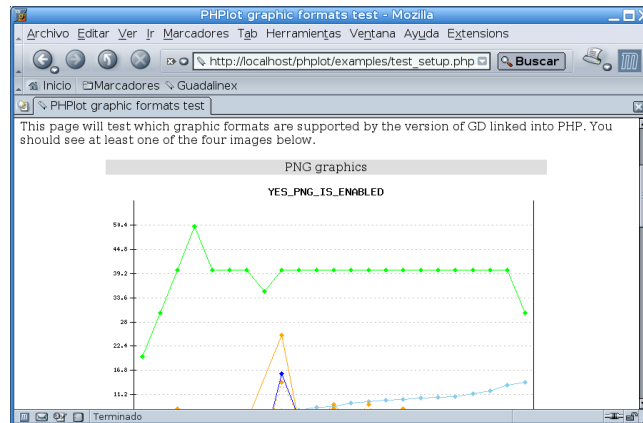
PHPlot graphic formats test - Mozilla

Archivo Editar Ver Ir Marcadores Tab Herramientas Ventana Ayuda Extensions

http://localhost/phplot/examples/test_setup.php

Buscar

Inicio Marcadores Guadalinex

PHPlot graphic formats test

This page will test which graphic formats are supported by the version of GD linked into PHP. You should see at least one of the four images below.

PNG graphics

YES_PNG_IS_ENABLED

50.4
44.8
39.2
33.6
28
22.4
16.8
11.2

Terminado